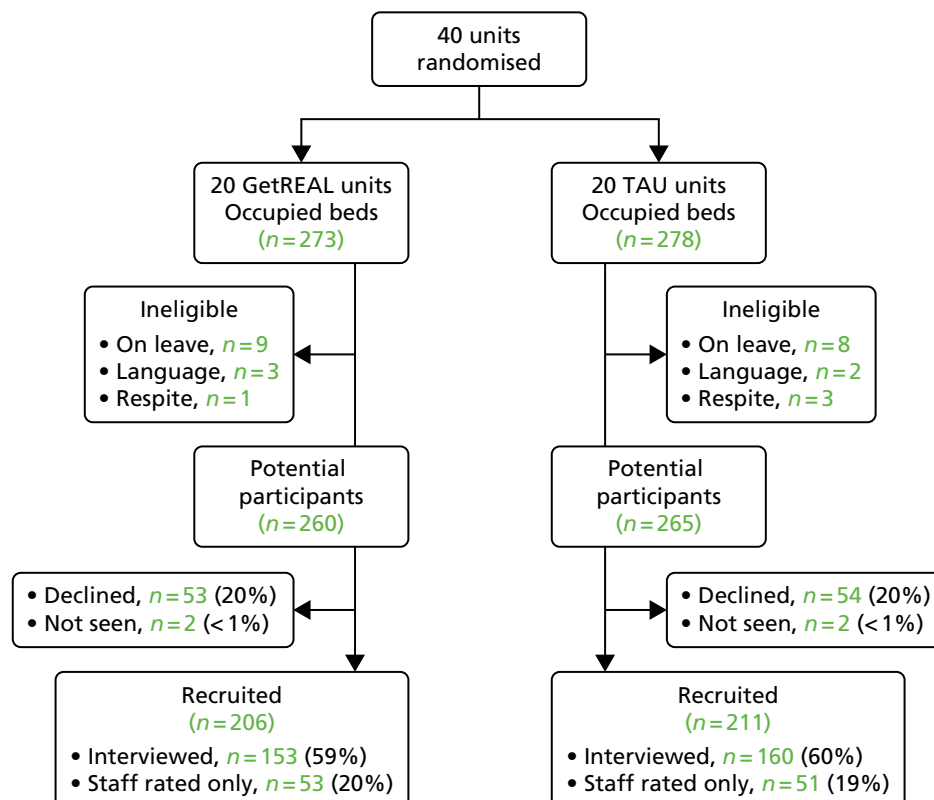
40 units randomised

20 GetREAL units
Occupied beds
($n=273$)

20 TAU units
Occupied beds
($n=278$)

Ineligible
• On leave, $n=9$
• Language, $n=3$
• Respite, $n=1$

Ineligible
• On leave, $n=8$
• Language, $n=2$
• Respite, $n=3$

Potential participants
($n=260$)

Potential participants
($n=265$)

• Declined, $n=53$ (20%)
• Not seen, $n=2$ (< 1%)

• Declined, $n=54$ (20%)
• Not seen, $n=2$ (< 1%)

Recruited
($n=206$)
• Interviewed, $n=153$ (59%)
• Staff rated only, $n=53$ (20%)

Recruited
($n=211$)
• Interviewed, $n=160$ (60%)
• Staff rated only, $n=51$ (19%)